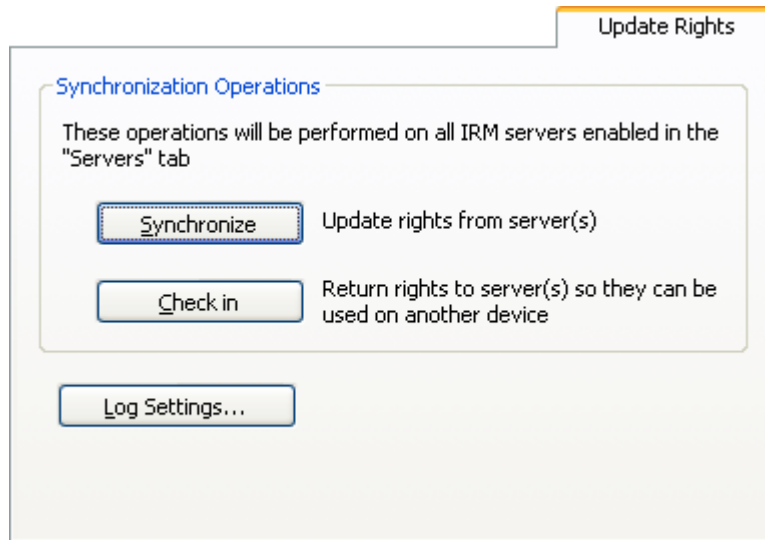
Update Rights

Synchronization Operations

These operations will be performed on all IRM servers enabled in the "Servers" tab

Synchronize

Update rights from server(s)

Check in

Return rights to server(s) so they can be used on another device

Log Settings...